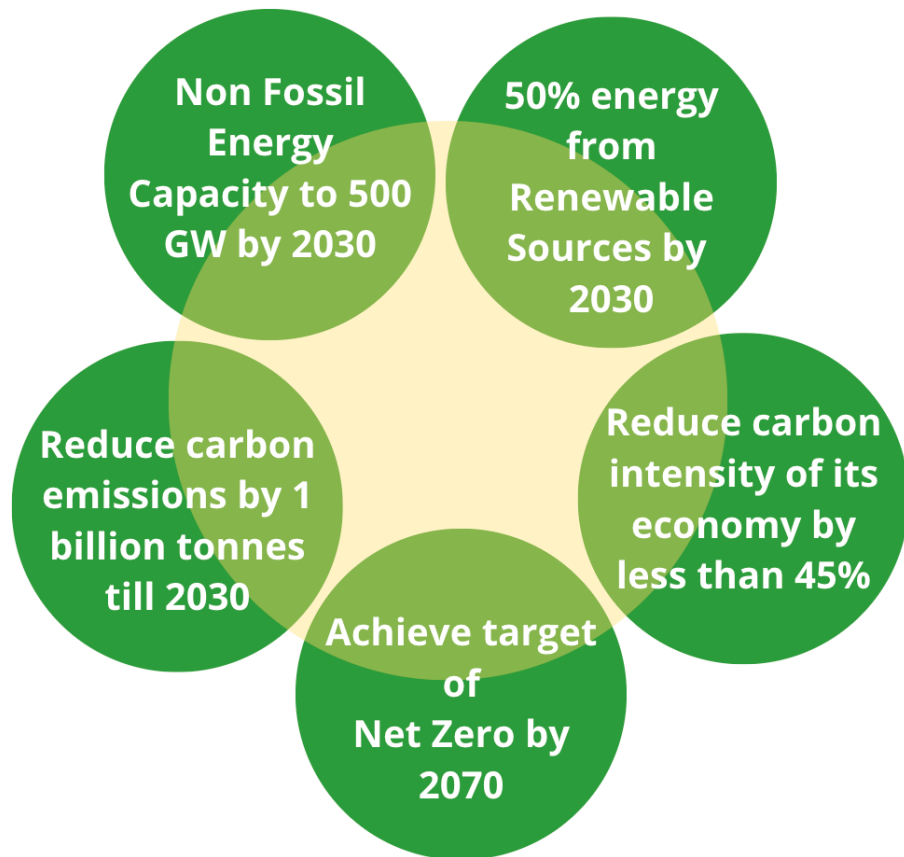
Non Fossil Energy Capacity to 500 GW by 2030

50% energy from Renewable Sources by 2030

Reduce carbon intensity of its economy by less than 45%

Achieve target of Net Zero by 2070

Reduce carbon emissions by 1 billion tonnes till 2030